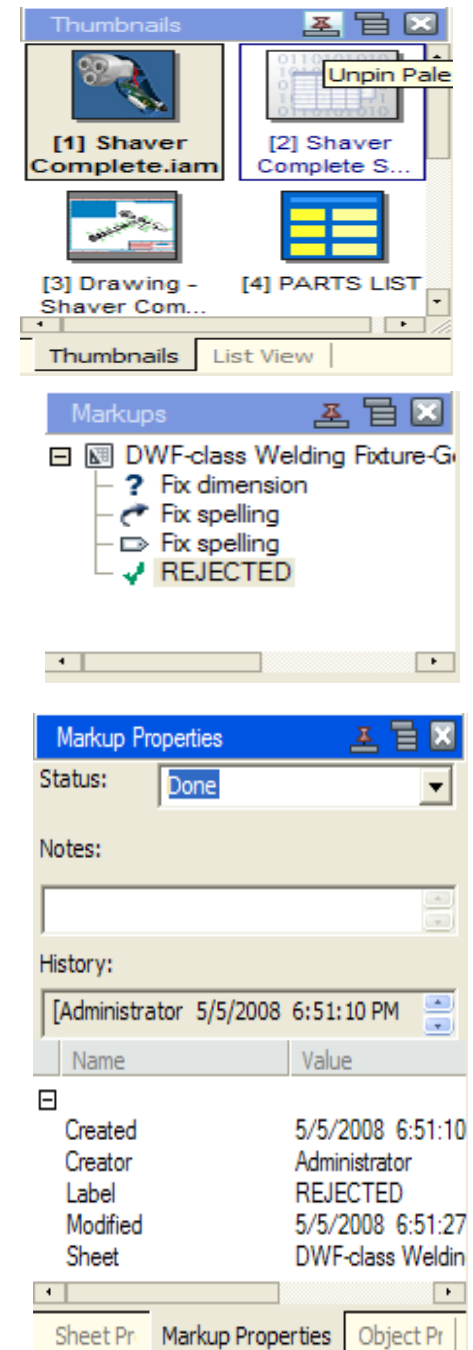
Thumbnails

Unpin Pale

[1] Shaver Complete.iam

[2] Shaver Complete S...

[3] Drawing - Shaver Com...

[4] PARTS LIST

Thumbnails | List View

Markups

DWF-class Welding Fixture-G

Fix dimension

Fix spelling

Fix spelling

REJECTED

Markup Properties

Status: Done

Notes:

History:

[Administrator 5/5/2008 6:51:10 PM

| Name | Value |
|---|---|
| Created | 5/5/2008 6:51:10 |
| Creator | Administrator |
| Label | REJECTED |
| Modified | 5/5/2008 6:51:27 |
| Sheet | DWF-class Weldin |

Sheet Pr | Markup Properties | Object Pr